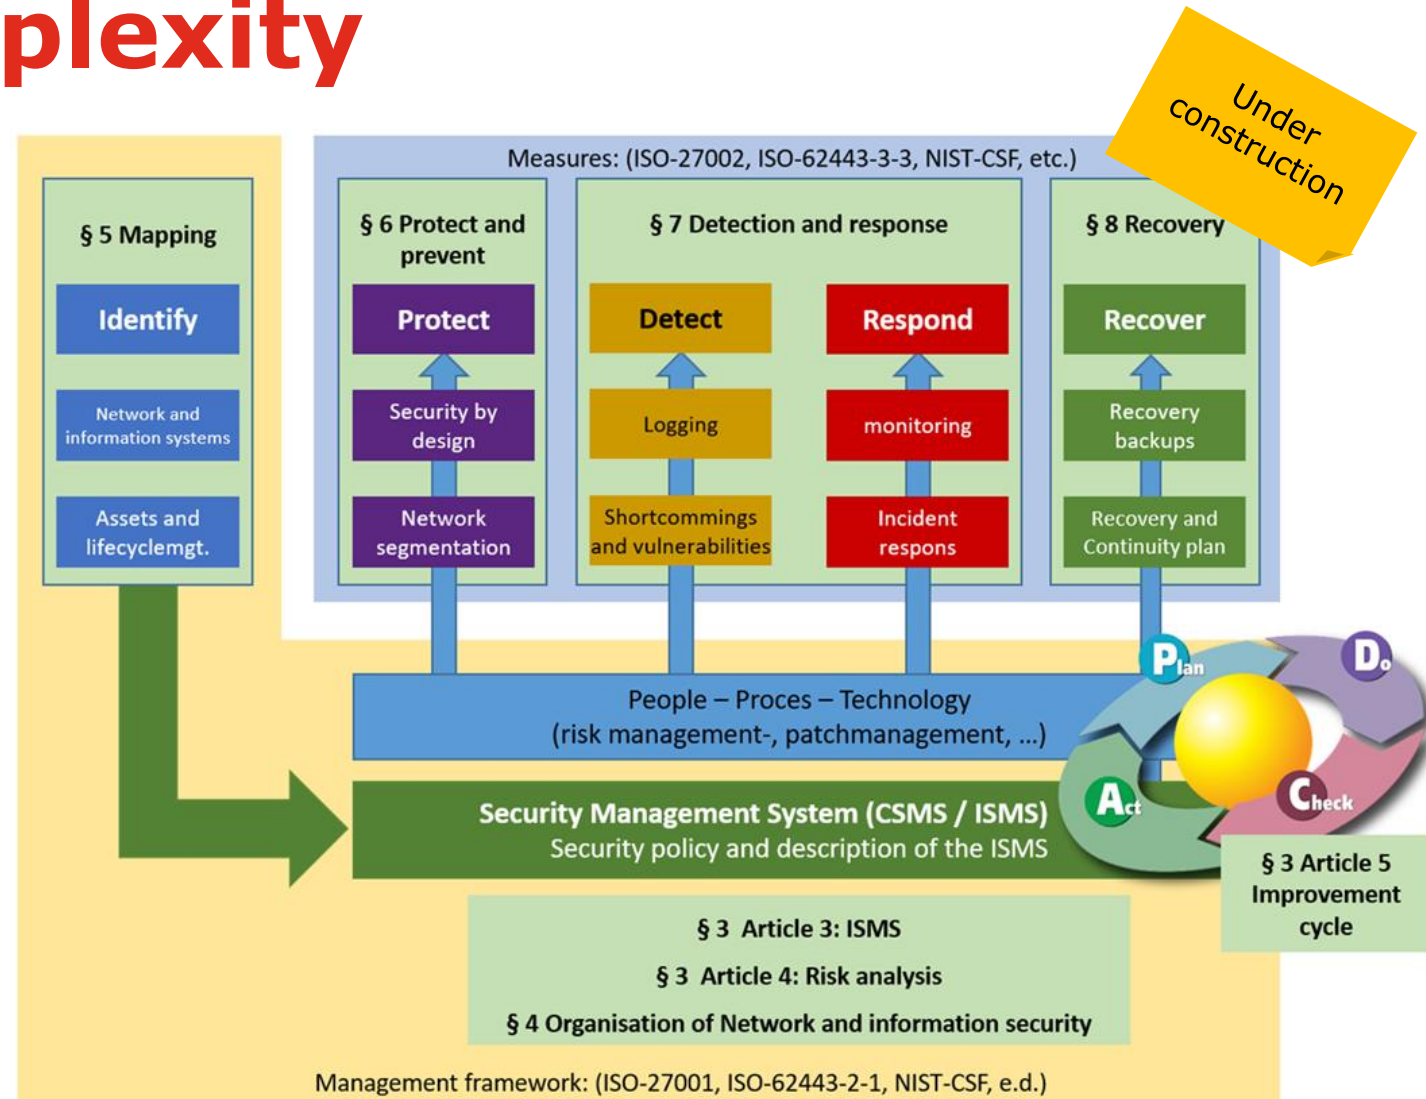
plexity

Under construction

Measures: (ISO-27002, ISO-62443-3-3, NIST-CSF, etc.)

§ 5 Mapping

Identify

Network and information systems

Assets and lifecyclemgt.

§ 6 Protect and prevent

Protect

Security by design

Network segmentation

§ 7 Detection and response

Detect

Logging

Shortcommings and vulnerabilities

Respond

monitoring

Incident respons

§ 8 Recovery

Recover

Recovery backups

Recovery and Continuity plan

Plan

Do

Check

Act

People – Proces – Technology
(risk management-, patchmanagement, ...)

Security Management System (CSMS / ISMS)
Security policy and description of the ISMS

§ 3 Article 5 Improvement cycle

§ 3 Article 3: ISMS

§ 3 Article 4: Risk analysis

§ 4 Organisation of Network and information security

Management framework: (ISO-27001, ISO-62443-2-1, NIST-CSF, e.d.)